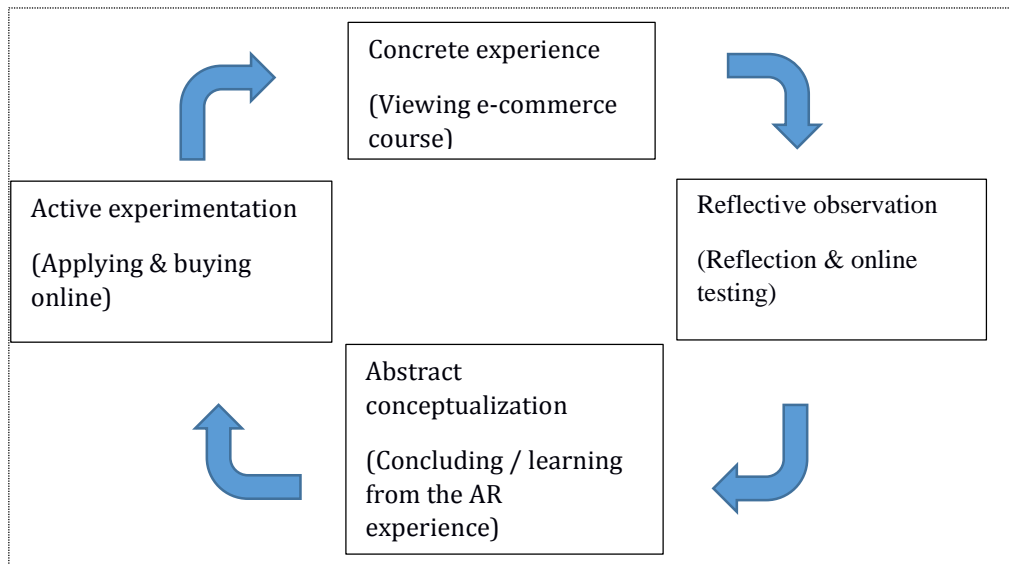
Concrete experience

(Viewing e-commerce course)

Reflective observation

(Reflection & online testing)

Abstract conceptualization

(Concluding / learning from the AR experience)

Active experimentation

(Applying & buying online)